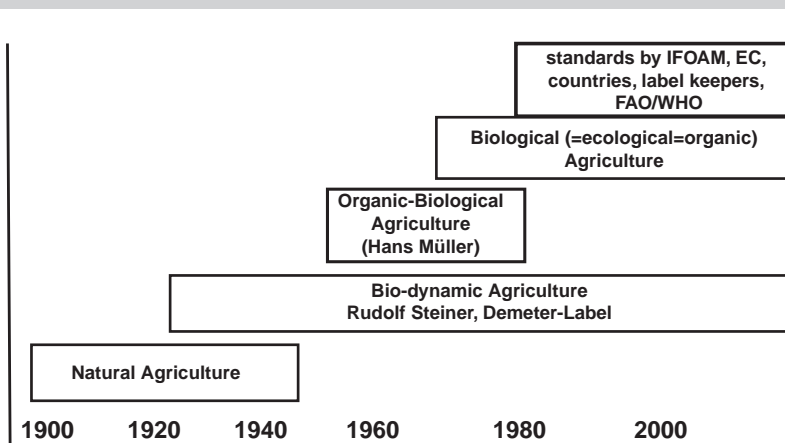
standards by IFOAM, EC, countries, label keepers, FAO/WHO

Biological (=ecological=organic) Agriculture

Organic-Biological Agriculture (Hans Müller)

Bio-dynamic Agriculture Rudolf Steiner, Demeter-Label

Natural Agriculture

1900 1920 1940 1960 1980 2000